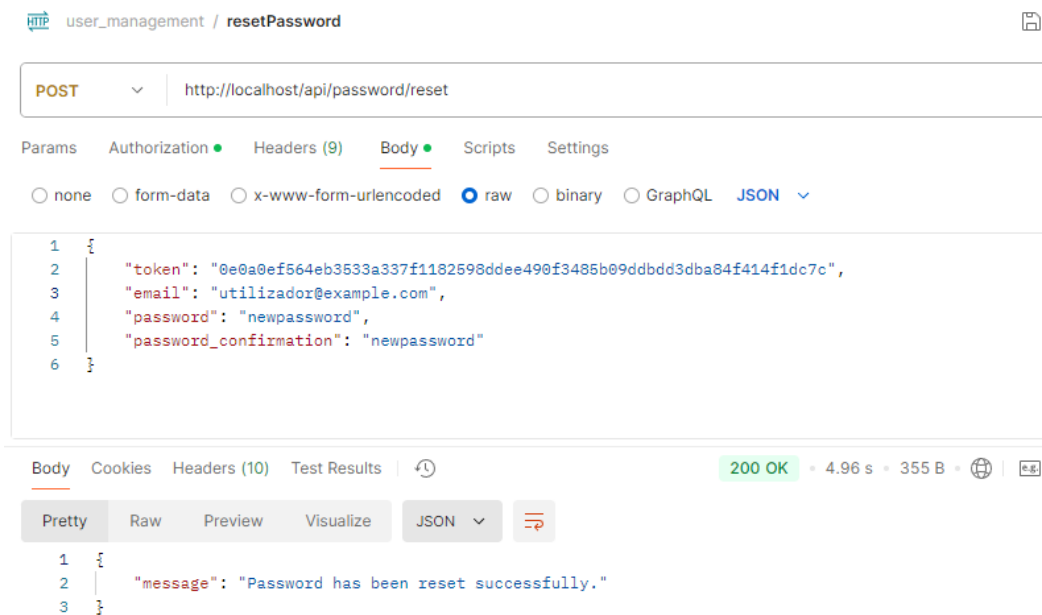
HTTP user_management / resetPassword

POST http://localhost/api/password/reset

Params Authorization Headers (9) Body Scripts Settings

none form-data x-www-form-urlencoded raw binary GraphQL JSON

1 {
2 "token": "0e0a0ef564eb3533a337f1182598ddee490f3485b09ddbdd3dba84f414f1dc7c",
3 "email": "utilizador@example.com",
4 "password": "newpassword",
5 "password_confirmation": "newpassword"
6 }

Body Cookies Headers (10) Test Results 200 OK 4.96 s 355 B e.g.

Pretty Raw Preview Visualize JSON

1 {
2 "message": "Password has been reset successfully."
3 }